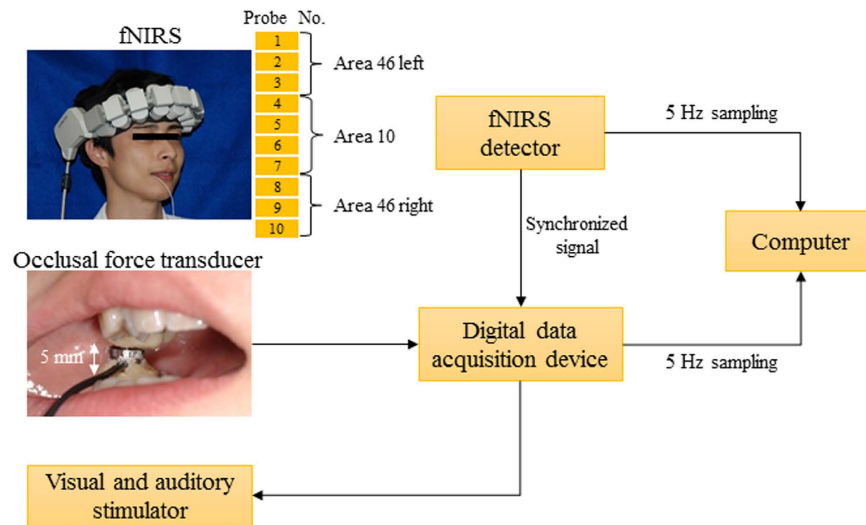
fNIRS

Probe No.

1
2
3
4
5
6
7
8
9
10

Area 46 left

Area 10

Area 46 right

fNIRS detector

5 Hz sampling

Synchronized signal

Computer

Occlusal force transducer

5 mm

Digital data acquisition device

5 Hz sampling

Visual and auditory stimulator